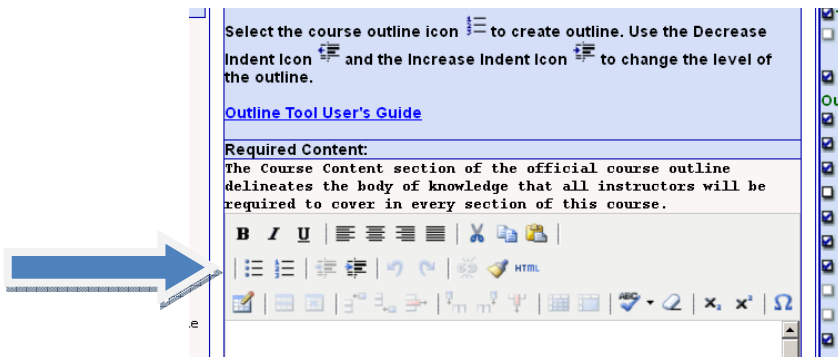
Select the course outline icon to create outline. Use the Decrease Indent Icon and the Increase Indent Icon to change the level of the outline.

Outline Tool User's Guide

Required Content:
The Course Content section of the official course outline delineates the body of knowledge that all instructors will be required to cover in every section of this course.

B I U

HTML

ABC

$x_2$ $x^2$ Ω

Ou

e